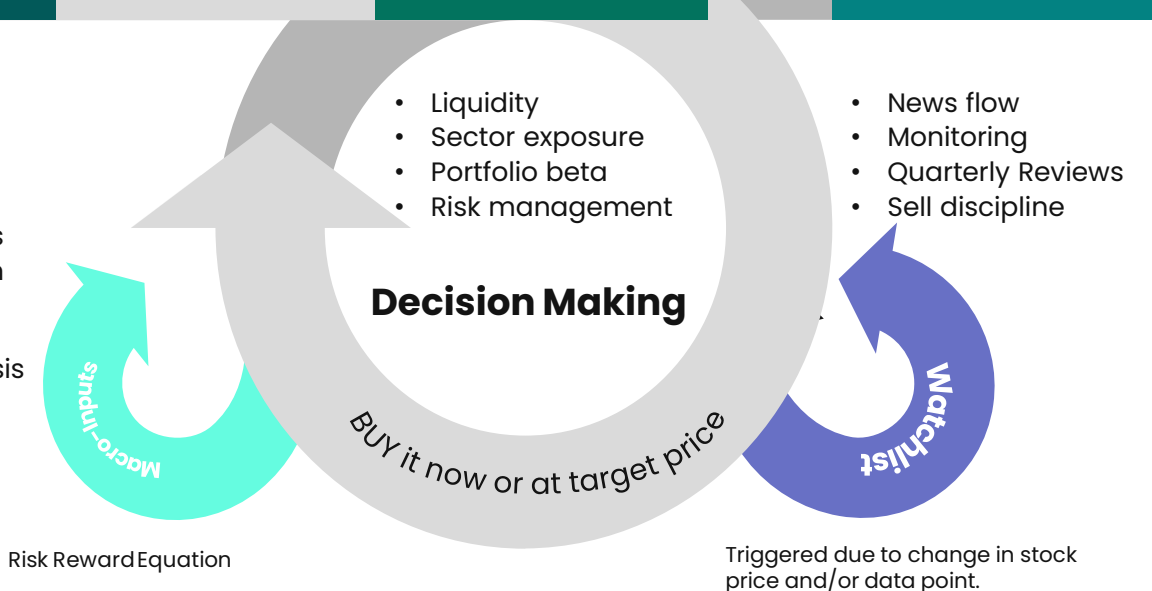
s
n

sis

• Liquidity
• Sector exposure
• Portfolio beta
• Risk management

• News flow
• Monitoring
• Quarterly Reviews
• Sell discipline

Decision Making

Macro-inputs

Watchlist

BUY it now or at target price

Risk Reward Equation

Triggered due to change in stock price and/or data point.